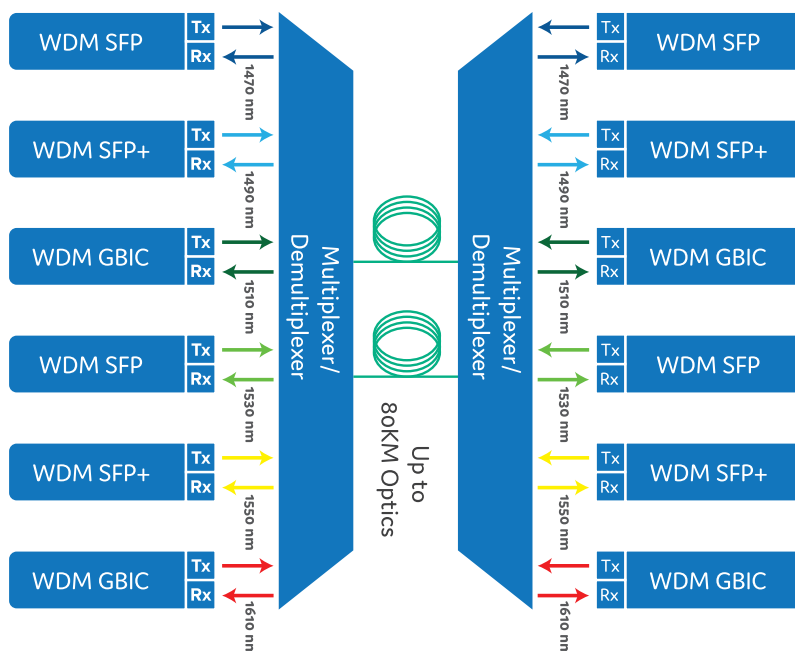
WDM SFP
Tx
Rx
1470 nm

WDM SFP+
Tx
Rx
1490 nm

WDM GBIC
Tx
Rx
1510 nm

WDM SFP
Tx
Rx
1530 nm

WDM SFP+
Tx
Rx
1550 nm

WDM GBIC
Tx
Rx
1610 nm

Multiplexer/
Demultiplexer

Up to
80KM Optics

Multiplexer/
Demultiplexer

Tx
Rx
WDM SFP
1470 nm

Tx
Rx
WDM SFP+
1490 nm

Tx
Rx
WDM GBIC
1510 nm

Tx
Rx
WDM SFP
1530 nm

Tx
Rx
WDM SFP+
1550 nm

Tx
Rx
WDM GBIC
1610 nm